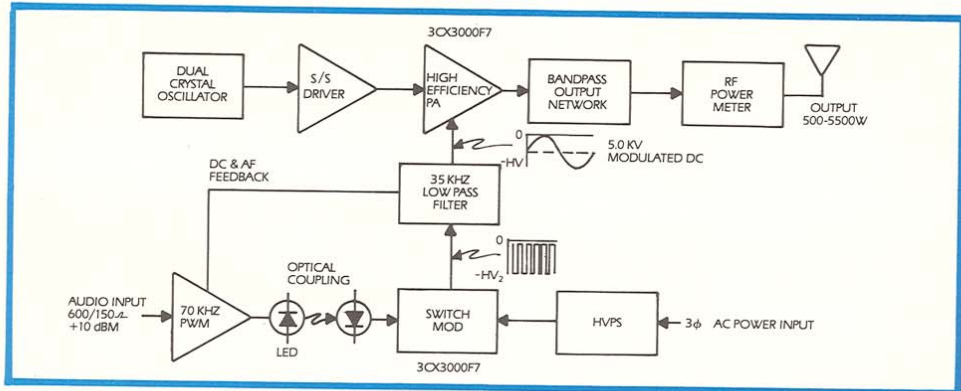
3CX3000F7

DUAL CRYSTAL OSCILLATOR

S/S DRIVER

HIGH EFFICIENCY PA

BANDPASS OUTPUT NETWORK

RF POWER METER

OUTPUT 500-5500W

0

-HV

5.0 KV MODULATED DC

DC & AF FEEDBACK

35 KHZ LOW PASS FILTER

0

$-HV_2$

OPTICAL COUPLING

AUDIO INPUT 600/150Ω +10 dBM

70 KHZ PWM

LED

SWITCH MOD

HVPS

3ϕ AC POWER INPUT

3CX3000F7